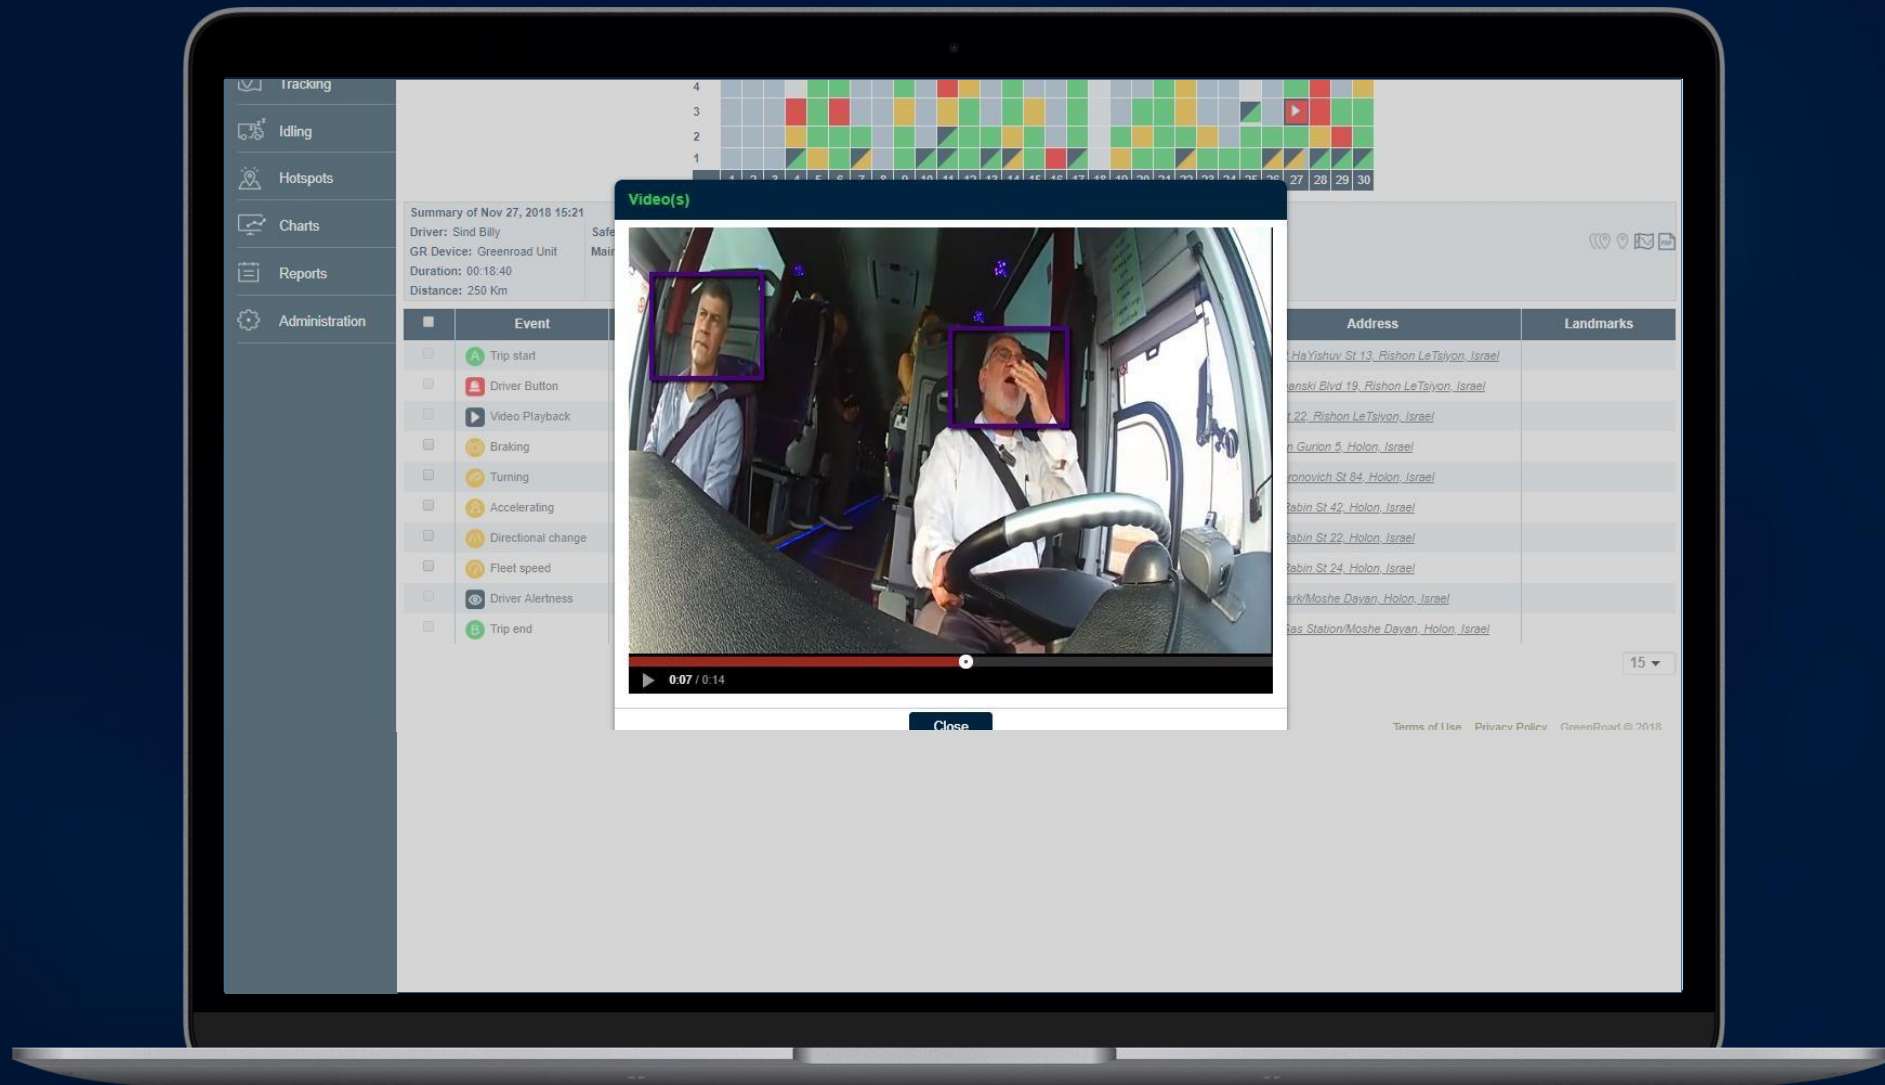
Tracking
Idling
Hotspots
Charts
Reports
Administration

4
3
2
1
27 28 29 30

Summary of Nov 27, 2018 15:21
Driver: Sind Billy
GR Device: Greenroad Unit
Duration: 00:18:40
Distance: 250 Km

Safe
Mai

| | Event | Address | Landmarks |
|---|---|---|---|
| | A Trip start | HaYishuv St 13, Rishon LeTsiyon, Israel | |
| | Driver Button | anski Blvd 19, Rishon LeTsiyon, Israel | |
| | Video Playback | t 22, Rishon LeTsiyon, Israel | |
| | Braking | n Gurion 5, Holon, Israel | |
| | Turning | ronovich St 84, Holon, Israel | |
| | Accelerating | Rabin St 42, Holon, Israel | |
| | Directional change | Rabin St 22, Holon, Israel | |
| | Fleet speed | Rabin St 24, Holon, Israel | |
| | Driver Alertness | ark/Moshe Dayan, Holon, Israel | |
| | B Trip end | Gas Station/Moshe Dayan, Holon, Israel | |

15

Video(s)

0:07 / 0:14

Close

Terms of Use Privacy Policy GreenRoad © 2018